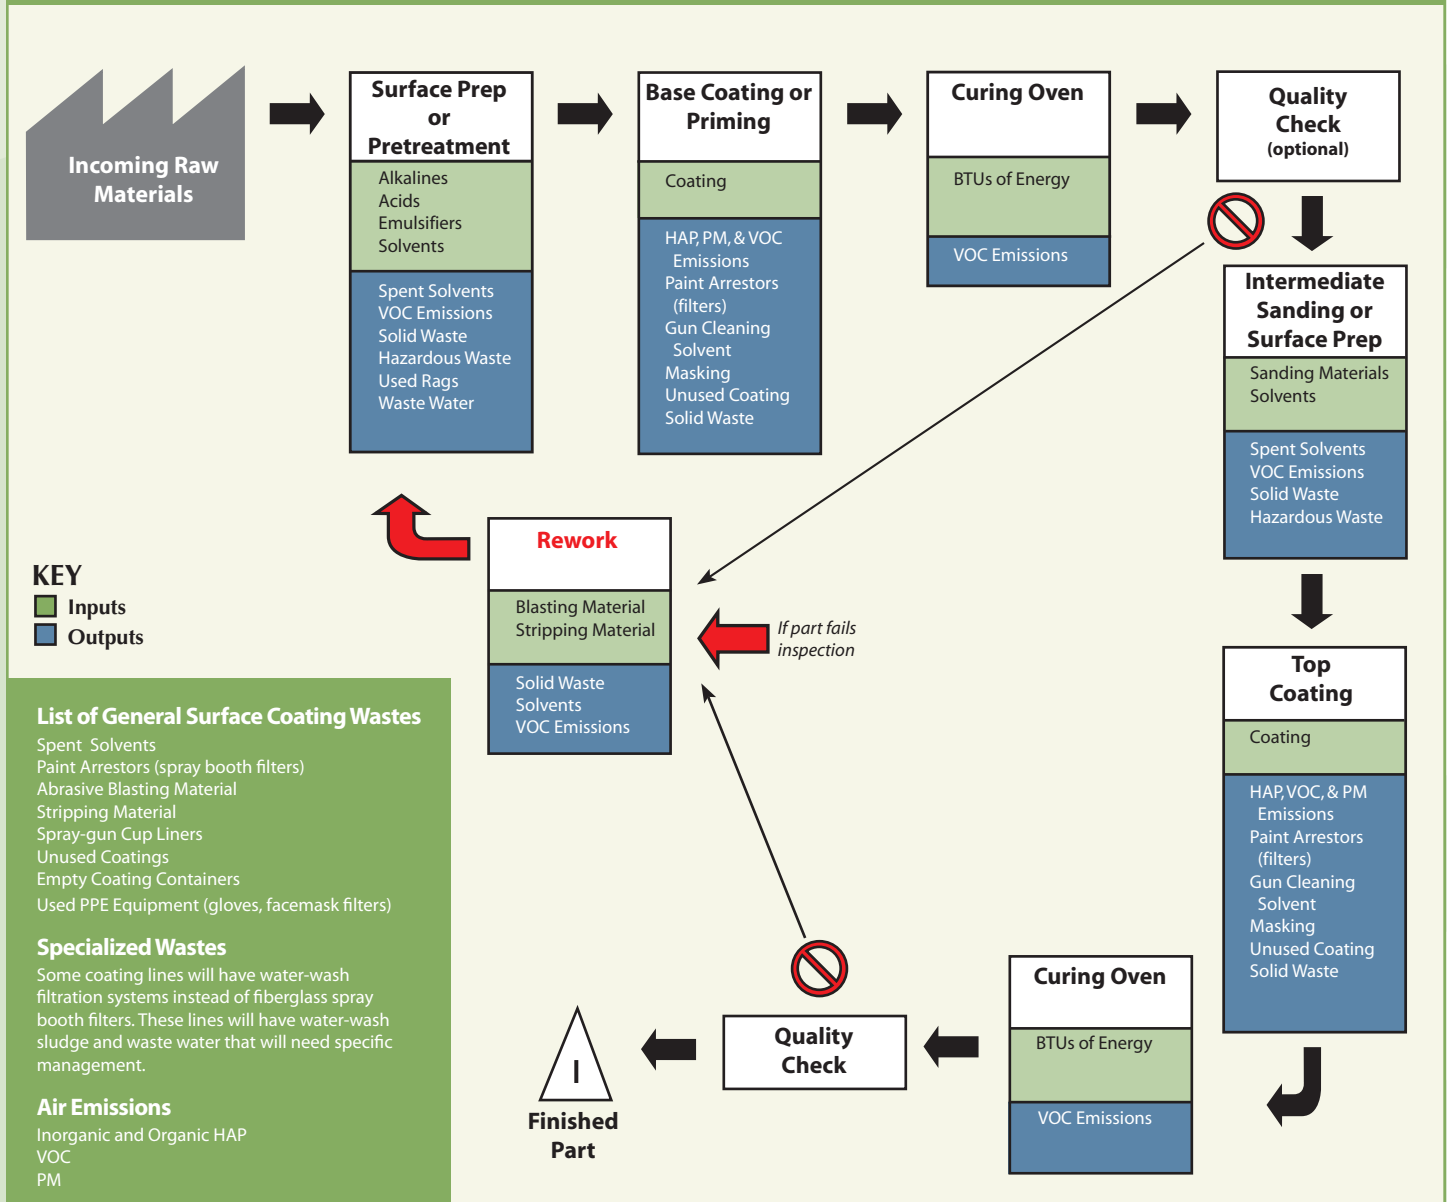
Incoming Raw Materials

Surface Prep or Pretreatment

Alkalines
Acids
Emulsifiers
Solvents

Spent Solvents
VOC Emissions
Solid Waste
Hazardous Waste
Used Rags
Waste Water

Base Coating or Priming

Coating

HAP, PM, & VOC Emissions
Paint Arrestors (filters)
Gun Cleaning Solvent
Masking
Unused Coating
Solid Waste

Curing Oven

BTUs of Energy

VOC Emissions

Quality Check (optional)

Intermediate Sanding or Surface Prep

Sanding Materials
Solvents

Spent Solvents
VOC Emissions
Solid Waste
Hazardous Waste

Top Coating

Coating

HAP, VOC, & PM Emissions
Paint Arrestors (filters)
Gun Cleaning Solvent
Masking
Unused Coating
Solid Waste

Curing Oven

BTUs of Energy

VOC Emissions

Quality Check

I

Finished Part

Rework

Blasting Material
Stripping Material

Solid Waste
Solvents
VOC Emissions

If part fails inspection

KEY
Inputs
Outputs

List of General Surface Coating Wastes
Spent Solvents
Paint Arrestors (spray booth filters)
Abrasive Blasting Material
Stripping Material
Spray-gun Cup Liners
Unused Coatings
Empty Coating Containers
Used PPE Equipment (gloves, facemask filters)

Specialized Wastes
Some coating lines will have water-wash filtration systems instead of fiberglass spray booth filters. These lines will have water-wash sludge and waste water that will need specific management.

Air Emissions
Inorganic and Organic HAP
VOC
PM